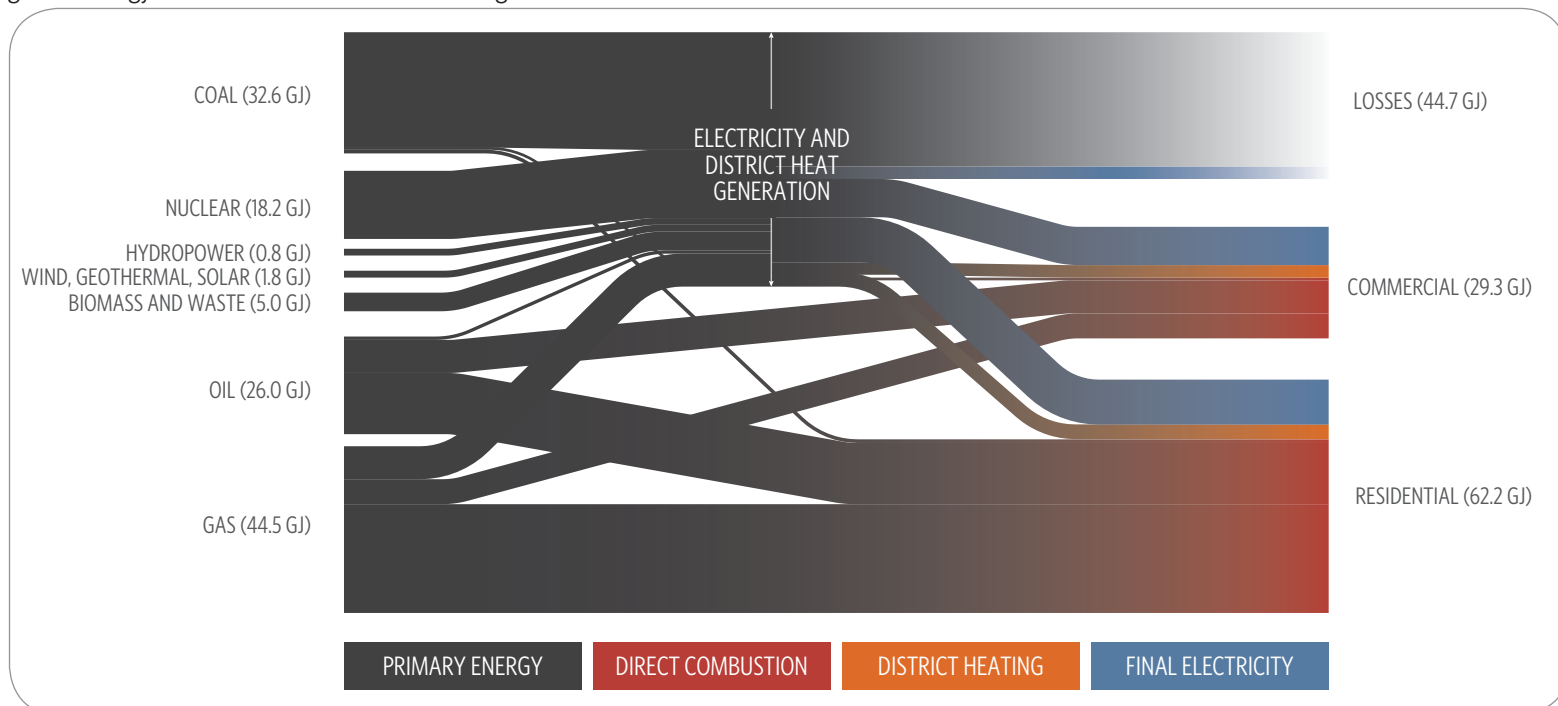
COAL (32.6 GJ)

NUCLEAR (18.2 GJ)

HYDROPOWER (0.8 GJ)

WIND, GEOTHERMAL, SOLAR (1.8 GJ)

BIOMASS AND WASTE (5.0 GJ)

OIL (26.0 GJ)

GAS (44.5 GJ)

ELECTRICITY AND DISTRICT HEAT GENERATION

LOSSES (44.7 GJ)

COMMERCIAL (29.3 GJ)

RESIDENTIAL (62.2 GJ)

PRIMARY ENERGY

DIRECT COMBUSTION

DISTRICT HEATING

FINAL ELECTRICITY